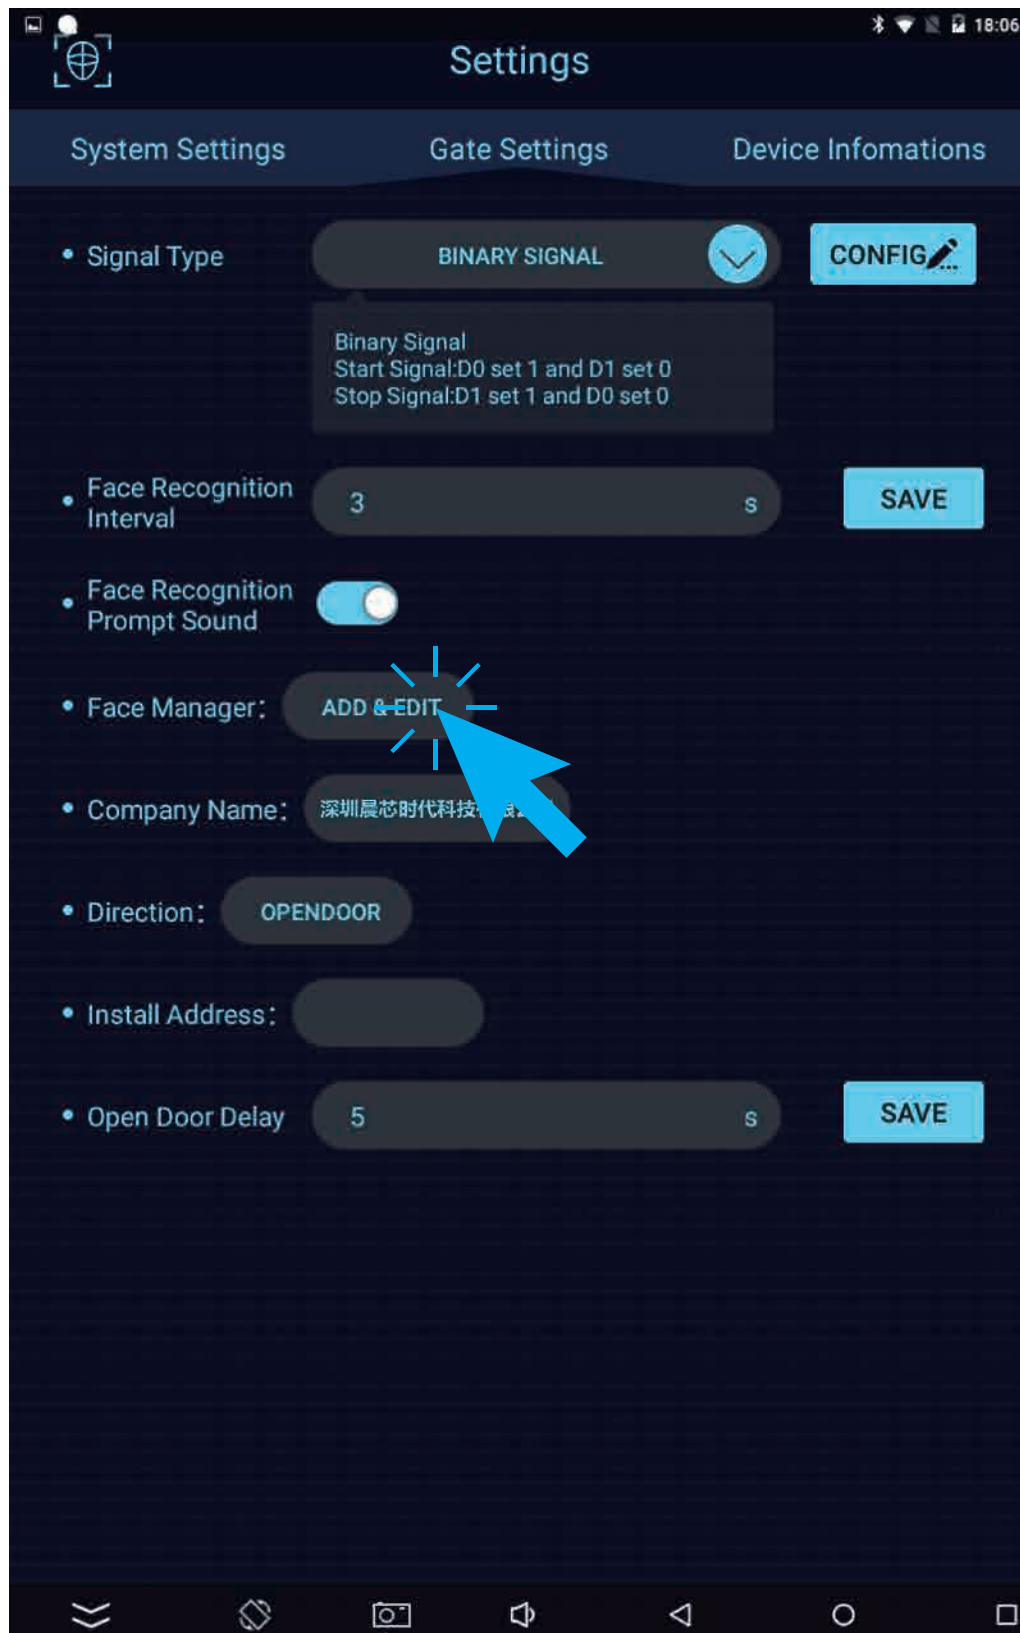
18:06

Settings

System Settings
Gate Settings
Device Infomations

Signal Type
BINARY SIGNAL
CONFIG

Binary Signal
Start Signal:D0 set 1 and D1 set 0
Stop Signal:D1 set 1 and D0 set 0

Face Recognition Interval
3
s
SAVE

Face Recognition Prompt Sound

Face Manager:
ADD & EDIT

Company Name:
深圳晨芯时代科技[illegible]

Direction:
OPENDOOR

Install Address:

Open Door Delay
5
s
SAVE